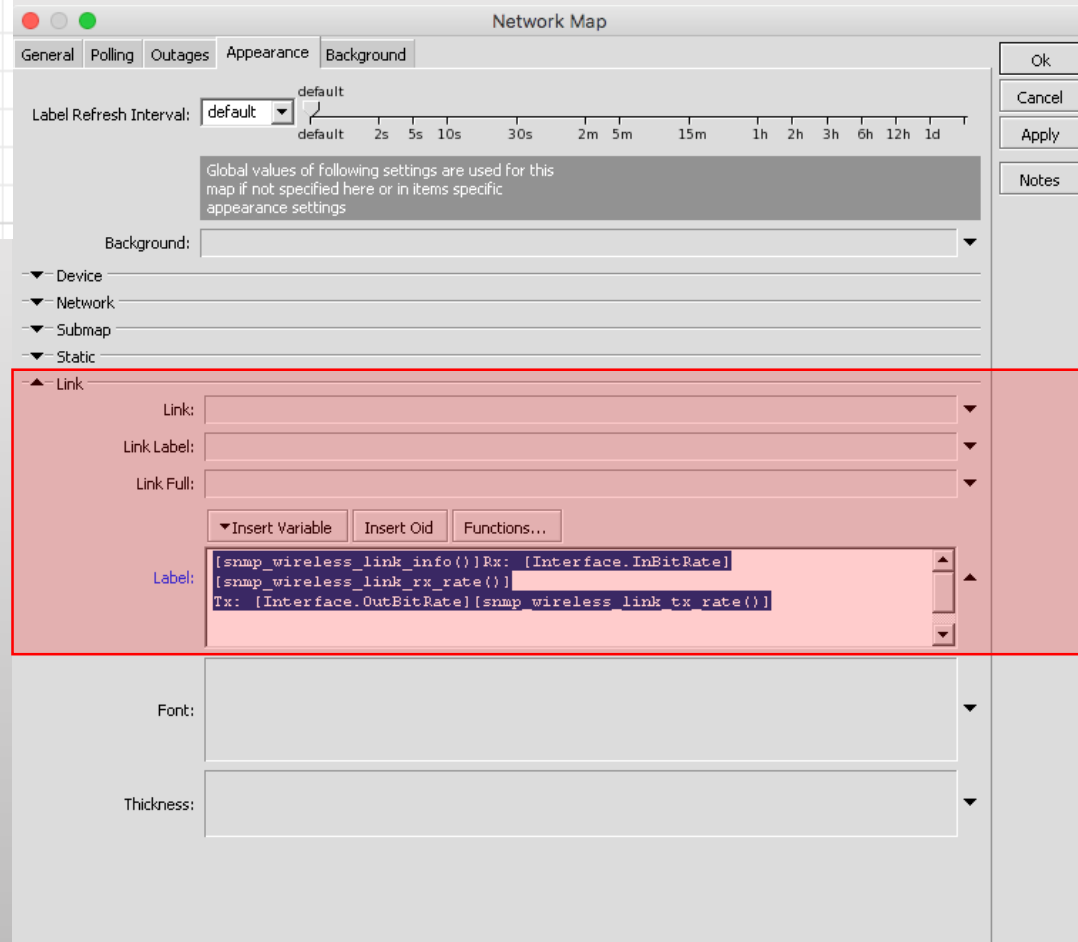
Network Map

General Polling Outages Appearance Background

Ok
Cancel
Apply
Notes

Label Refresh Interval: default

default

default 2s 5s 10s 30s 2m 5m 15m 1h 2h 3h 6h 12h 1d

Global values of following settings are used for this map if not specified here or in items specific appearance settings

Background:

Device
Network
Submap
Static
Link

Link:
Link Label:
Link Full:

Insert Variable Insert Oid Functions...

Label: [snmp_wireless_link_info()]Rx: [Interface.InBitRate][snmp_wireless_link_rx_rate()]
Tx: [Interface.OutBitRate][snmp_wireless_link_tx_rate()]

Font:

Thickness: